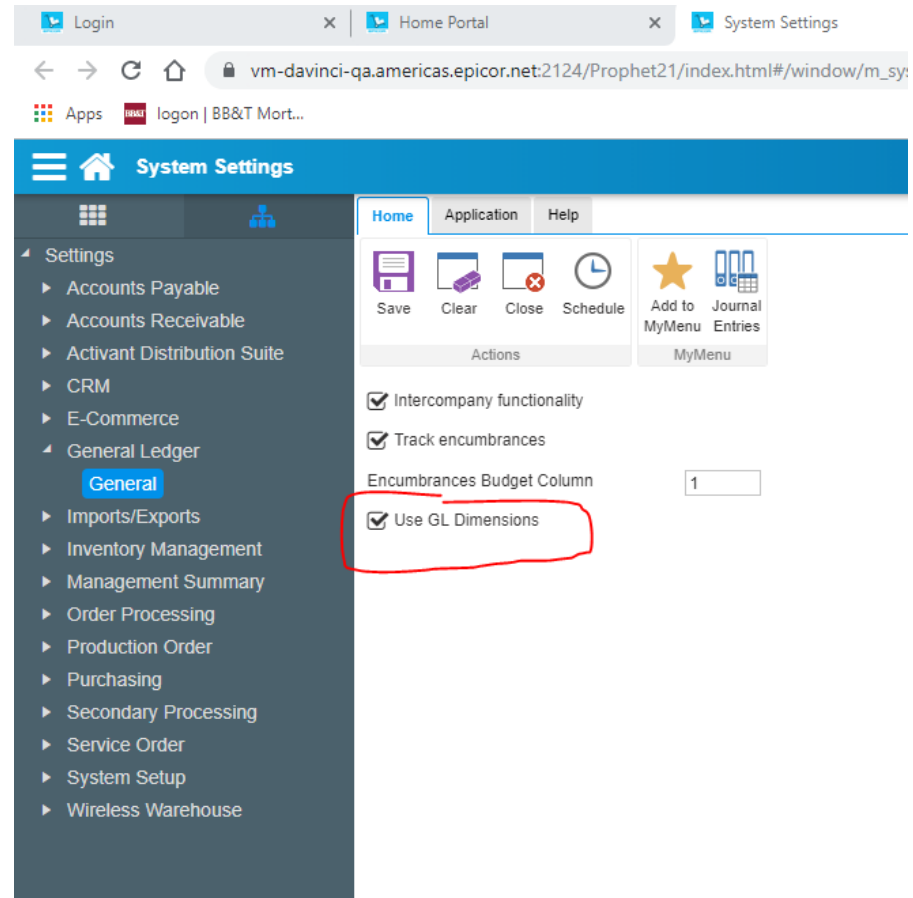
Login ×
Home Portal ×
System Settings

vm-davinci-qa.americas.epicor.net:2124/Prophet21/index.html#/window/m_sys

Apps
BB&T logon | BB&T Mort...

System Settings

Settings
Accounts Payable
Accounts Receivable
Activant Distribution Suite
CRM
E-Commerce
General Ledger
General
Imports/Exports
Inventory Management
Management Summary
Order Processing
Production Order
Purchasing
Secondary Processing
Service Order
System Setup
Wireless Warehouse

Home
Application
Help

Save
Clear
Close
Schedule
Actions

Add to MyMenu
Journal Entries
MyMenu

Intercompany functionality
Track encumbrances
Encumbrances Budget Column 1
Use GL Dimensions